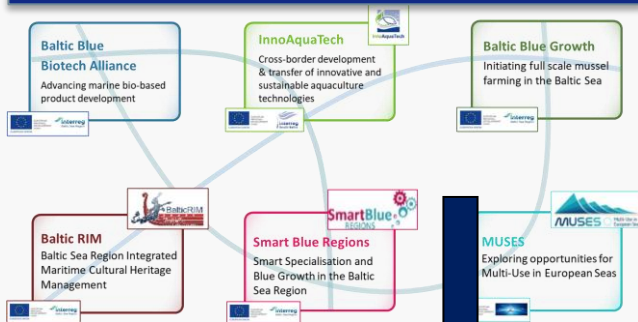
Baltic Blue Biotech Alliance

Advancing marine bio-based product development

InnoAquaTech

InnoAquaTech

Cross-border development & transfer of innovative and sustainable aquaculture technologies

Baltic Blue Growth

Initiating full scale mussel farming in the Baltic Sea

BalticRIM

Baltic RIM

Baltic Sea Region Integrated Maritime Cultural Heritage Management

SmartBlue REGIONS

Smart Blue Regions

Smart Specialisation and Blue Growth in the Baltic Sea Region

MUSES Multi-Use in European Seas

MUSES

Exploring opportunities for Multi-Use in European Seas

Interreg

Interreg

Interreg

Interreg

Interreg